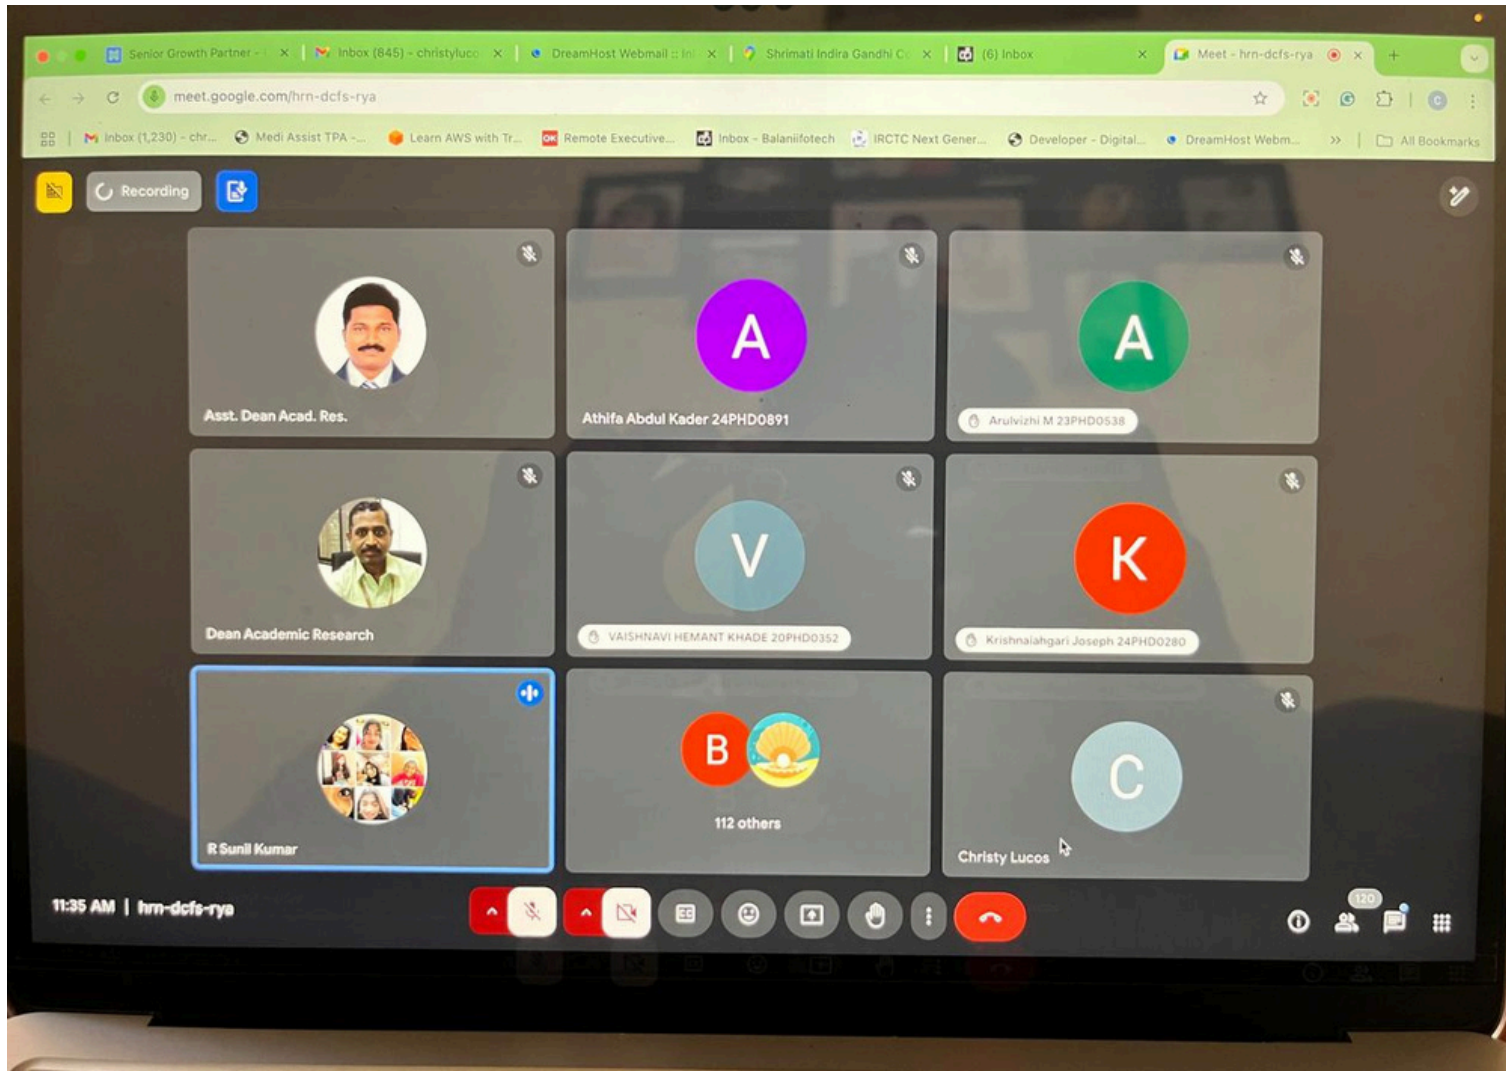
Senior Growth Partner - × Inbox (845) - christylucc × DreamHost Webmail :: In × Shrimati Indira Gandhi C × (6) Inbox × Meet - hrn-dcfs-rya ×

meet.google.com/hrn-dcfs-rya

Inbox (1,230) - chr... Medi Assist TPA -... Learn AWS with Tr... Remote Executive... Inbox - Balaniifotech IRCTC Next Gener... Developer - Digital... DreamHost Webm... » All Bookmarks

Recording

A

A

Asst. Dean Acad. Res.

Athifa Abdul Kader 24PHD0891

Arulvizhi M 23PHD0538

V

K

Dean Academic Research

VAISHNAVI HEMANT KHADE 20PHD0352

Krishnaiahgari Joseph 24PHD0280

B

C

112 others

R Sunil Kumar

Christy Lucos

11:35 AM | hrn-dcfs-rya

120